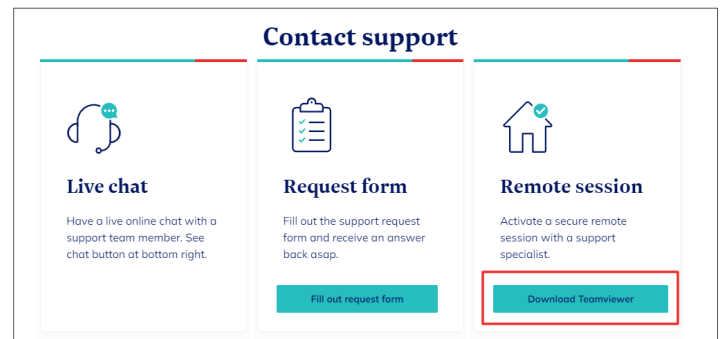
Contact support

Live chat

Have a live online chat with a support team member. See chat button at bottom right.

Request form

Fill out the support request form and receive an answer back asap.

Fill out request form

Remote session

Activate a secure remote session with a support specialist.

Download Teamviewer